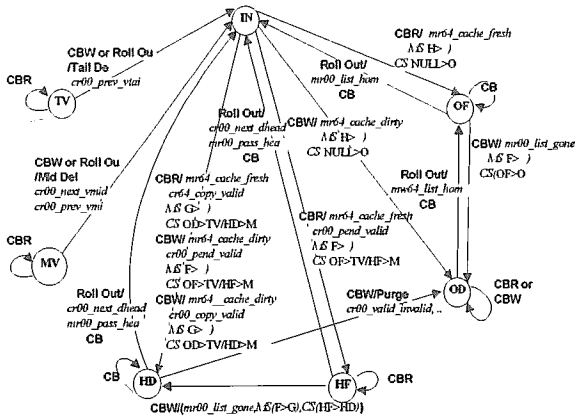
IN

CBW or Roll Ou /Tail De
cr00_prev_vtai

CBR

TV

CBW or Roll Ou /Mid Del
cr00_next_vmid
cr00_prev_vmi

CBR

MV

Roll Out/
cr00_next_dhead
mr00_pass_hea
CB

HD

CB

Roll Out/
cr00_next_dhead
mr00_pass_hea
CB

CBR/ mr64_cache_fresh
cr64_copy_valid
MS G>
CS OD>TV/HD>M

CBW/ mr64_cache_dirty
cr00_pend_valid
MS F>
CS OF>TV/HF>M

CBW/ mr64_cache_dirty
cr00_copy_valid
MS G>
CS OD>TV/HD>M

CBW/ mr64_cache_dirty
MS H>
CS NULL>O

CBR/ mr64_cache_fresh
cr00_pend_valid
MS F>
CS OF>TV/HF>M

Roll Out/
mr00_list_hom
CB

CBR/ mr64_cache_fresh
MS H>
CS NULL>O

OF

CB

CBW/ mr00_list_gone
MS F>
CS(OF>O

Roll Out/
mr64_list_hom
CB

OD

CBR or CBW

CBW/Purge
cr00_valid_invalid, ..

HF

CBR

CBW/(mr00_list_gone,MS(F>G),CS(HF>HD))